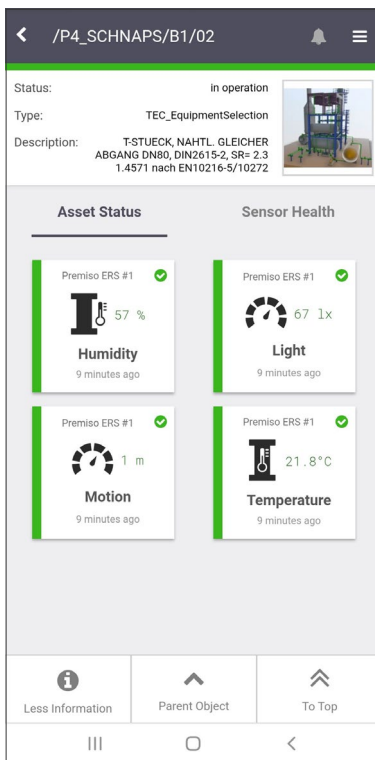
/P4_SCHNAPS/B1/02

Status: in operation
Type: TEC_EquipmentSelection
Description: T-STUECK, NAHTL. GLEICHER ABGANG DN80, DIN2615-2, SR= 2.3 1.4571 nach EN10216-5/10272

Asset Status
Sensor Health

Premiso ERS #1
57 %
Humidity
9 minutes ago

Premiso ERS #1
67 lx
Light
9 minutes ago

Premiso ERS #1
1 m
Motion
9 minutes ago

Premiso ERS #1
21.8°C
Temperature
9 minutes ago

Less Information
Parent Object
To Top